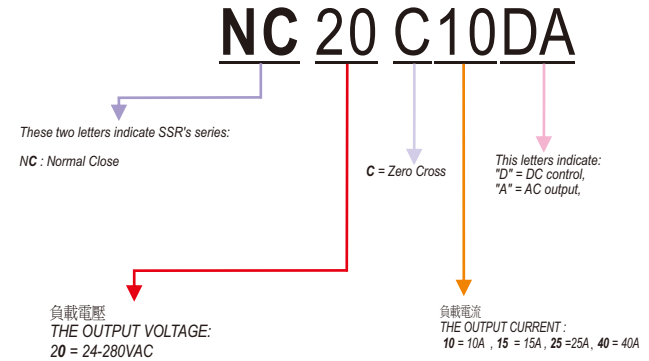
NC 20 C10DA

These two letters indicate SSR's series:

NC : Normal Close

C = Zero Cross

This letters indicate:
"D" = DC control,
"A" = AC output,

負載電壓
THE OUTPUT VOLTAGE:
20 = 24-280VAC

負載電流
THE OUTPUT CURRENT :
10 = 10A , 15 = 15A , 25 =25A , 40 = 40A